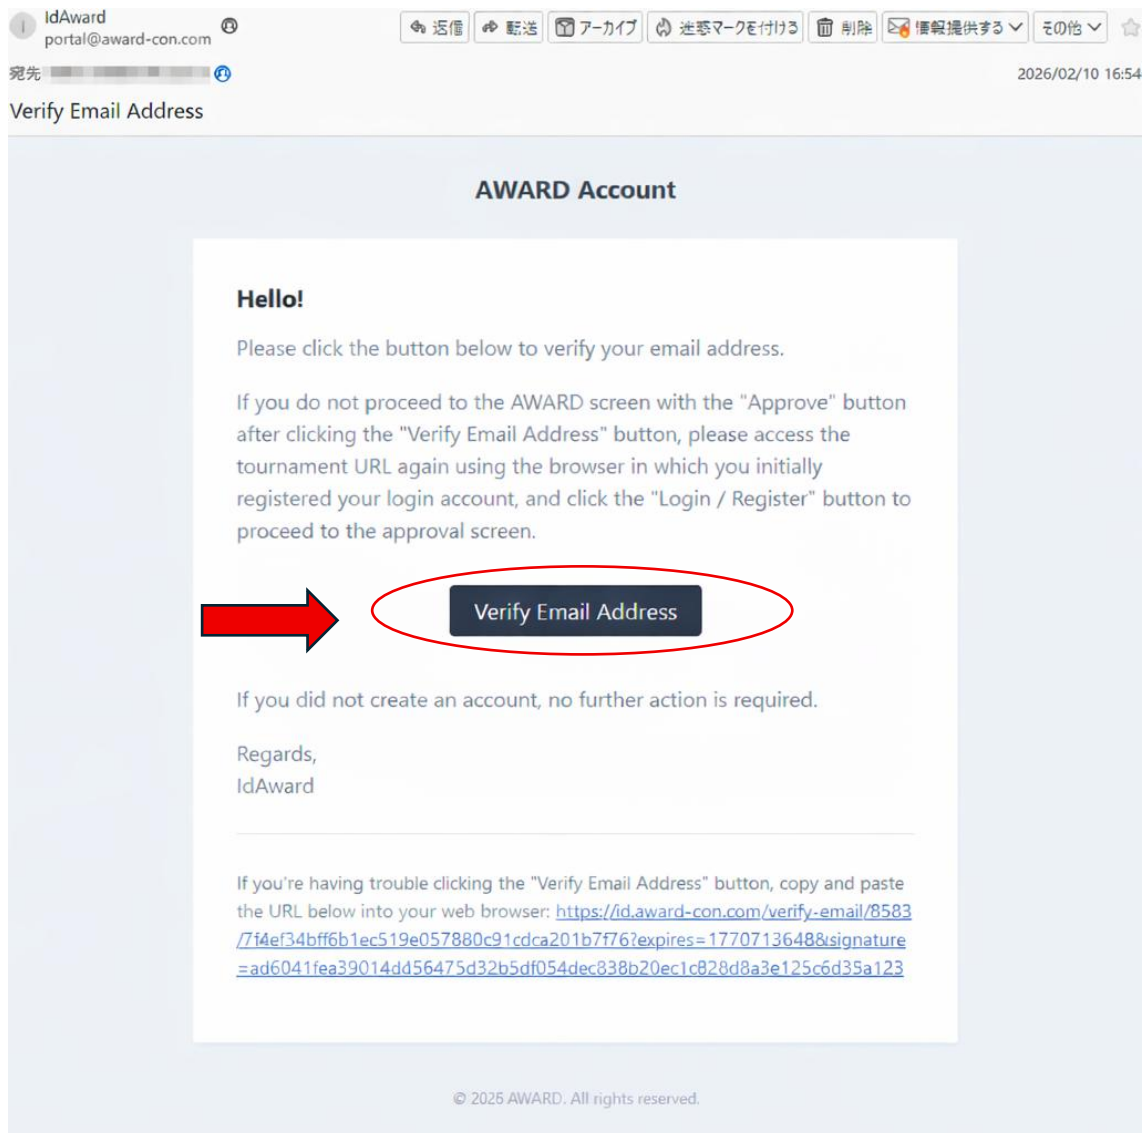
IdAward
portal@award-con.com

返信 | 転送 | アーカイブ | 迷惑マークを付ける | 削除 | 情報提供する | その他

宛先 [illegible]

2026/02/10 16:54

Verify Email Address

AWARD Account

Hello!

Please click the button below to verify your email address.

If you do not proceed to the AWARD screen with the "Approve" button after clicking the "Verify Email Address" button, please access the tournament URL again using the browser in which you initially registered your login account, and click the "Login / Register" button to proceed to the approval screen.

Verify Email Address

If you did not create an account, no further action is required.

Regards,
IdAward

If you're having trouble clicking the "Verify Email Address" button, copy and paste the URL below into your web browser: https://id.award-con.com/verify-email/8583/7f4ef34bff6b1ec519e057880c91cdca201b7f76?expires=1770713648&signature=ad6041fea39014dd56475d32b5df054dec838b20ec1c828d8a3e125c6d35a123

© 2026 AWARD. All rights reserved.